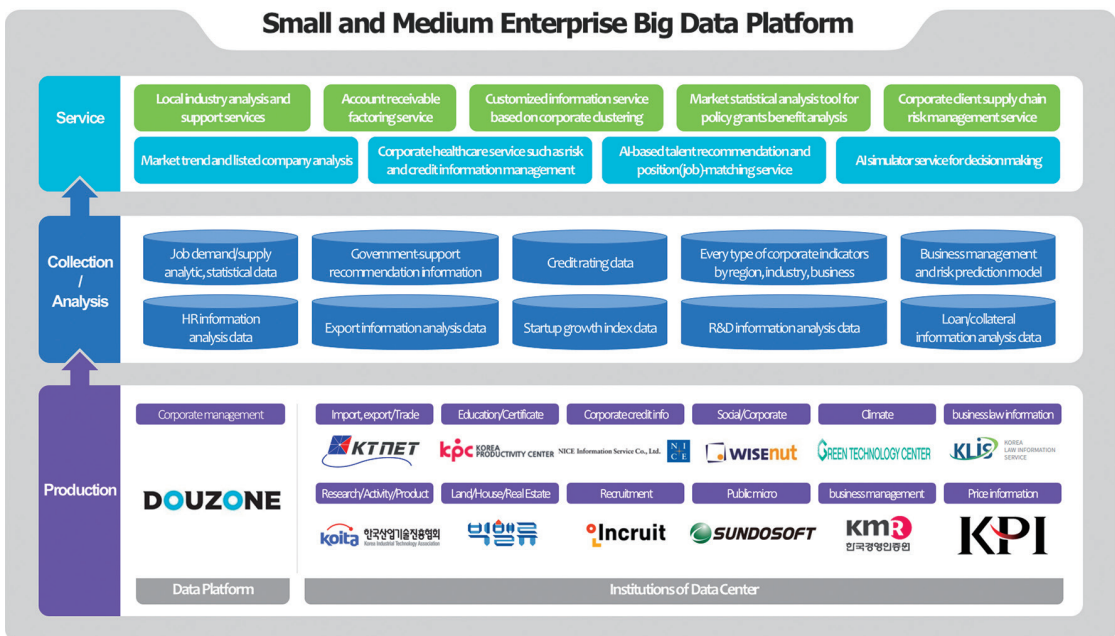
Small and Medium Enterprise Big Data Platform

Service

Local industry analysis and support services

Account receivable factoring service

Customized information service based on corporate clustering

Market statistical analysis tool for policy grants benefit analysis

Corporate client supply chain risk management service

Market trend and listed company analysis

Corporate healthcare service such as risk and credit information management

AI-based talent recommendation and position(job)-matching service

AI simulator service for decision making

Collection / Analysis

Job demand/supply analytic, statistical data

Government-support recommendation information

Credit rating data

Every type of corporate indicators by region, industry, business

Business management and risk prediction model

HR information analysis data

Export information analysis data

Startup growth index data

R&D information analysis data

Loan/collateral information analysis data

Production

Corporate management

DOUZONE

Import, export/Trade

KTNET

Education/Certificate

kpc KOREA PRODUCTIVITY CENTER

Corporate credit info

NICE Information Service Co., Ltd. NICE

Social/Corporate

WISEnut

Climate

GREEN TECHNOLOGY CENTER

business law information

KLIS KOREA LAW INFORMATION SERVICE

Research/Activity/Product

koita 한국산업기술진흥협회 Korea Industrial Technology Association

Land/House/Real Estate

빅밸류

Recruitment

Incruit

Public micro

SUNDOSOFT

business management

KMR 한국경영인증원

Price information

KPI

Data Platform

Institutions of Data Center